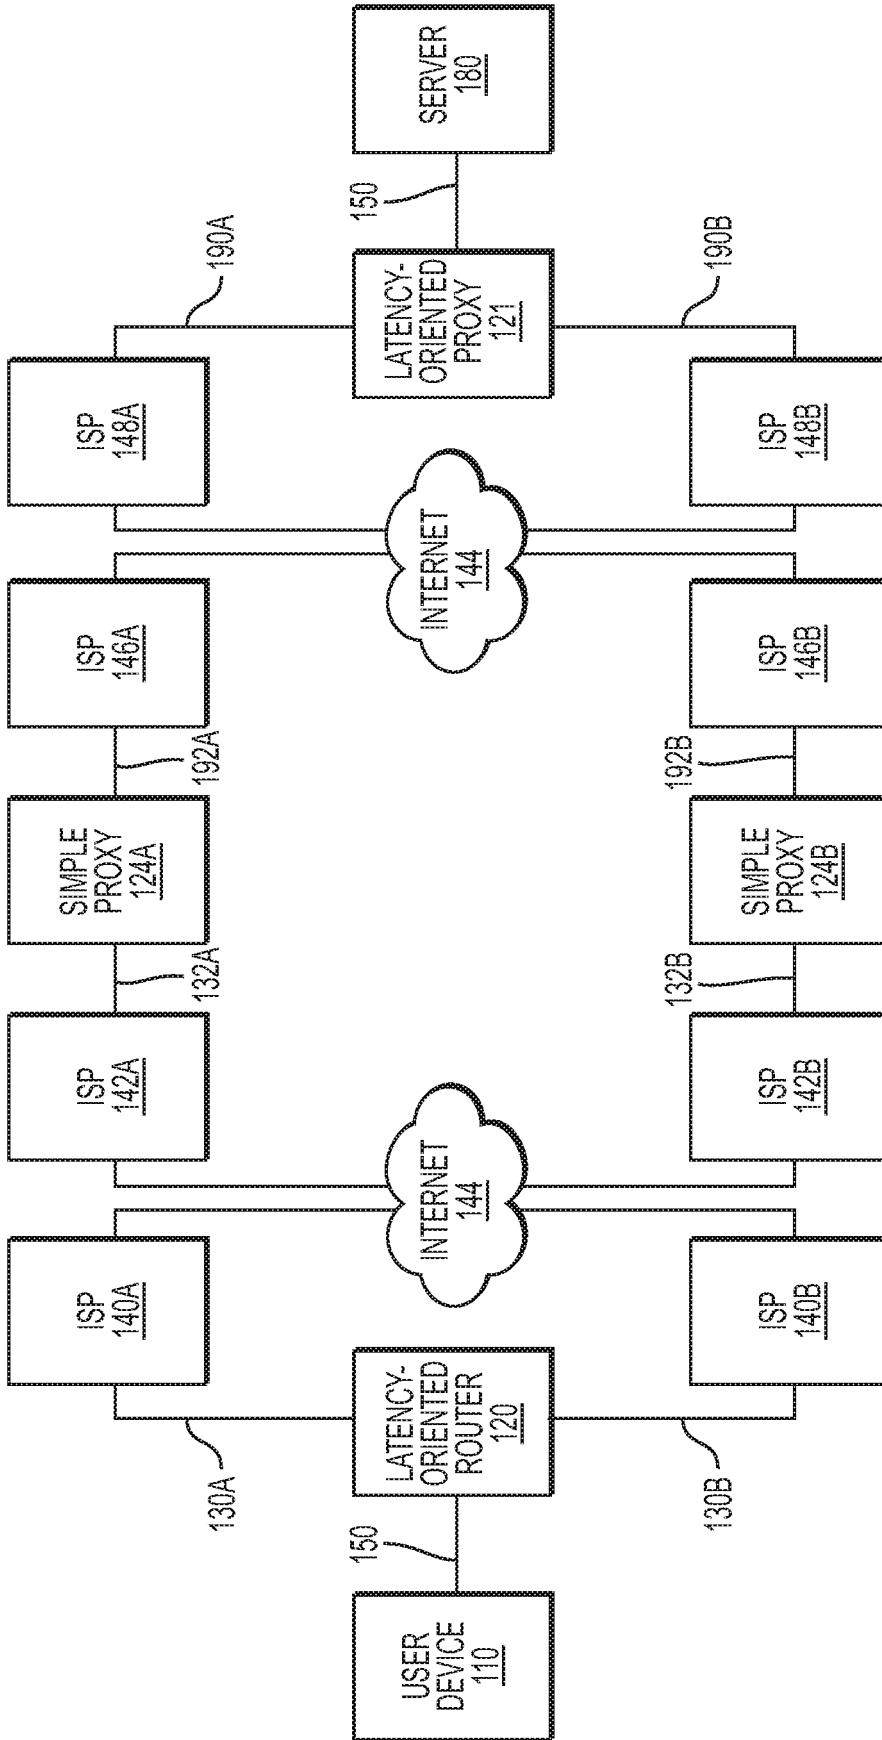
USER DEVICE 110

150

LATENCY-ORIENTED ROUTER 120

130A

130B

ISP 140A

ISP 140B

INTERNET 144

ISP 142A

ISP 142B

132A

132B

SIMPLE PROXY 124A

SIMPLE PROXY 124B

192A

192B

ISP 146A

ISP 146B

INTERNET 144

ISP 148A

ISP 148B

190A

190B

LATENCY-ORIENTED PROXY 121

150

SERVER 180